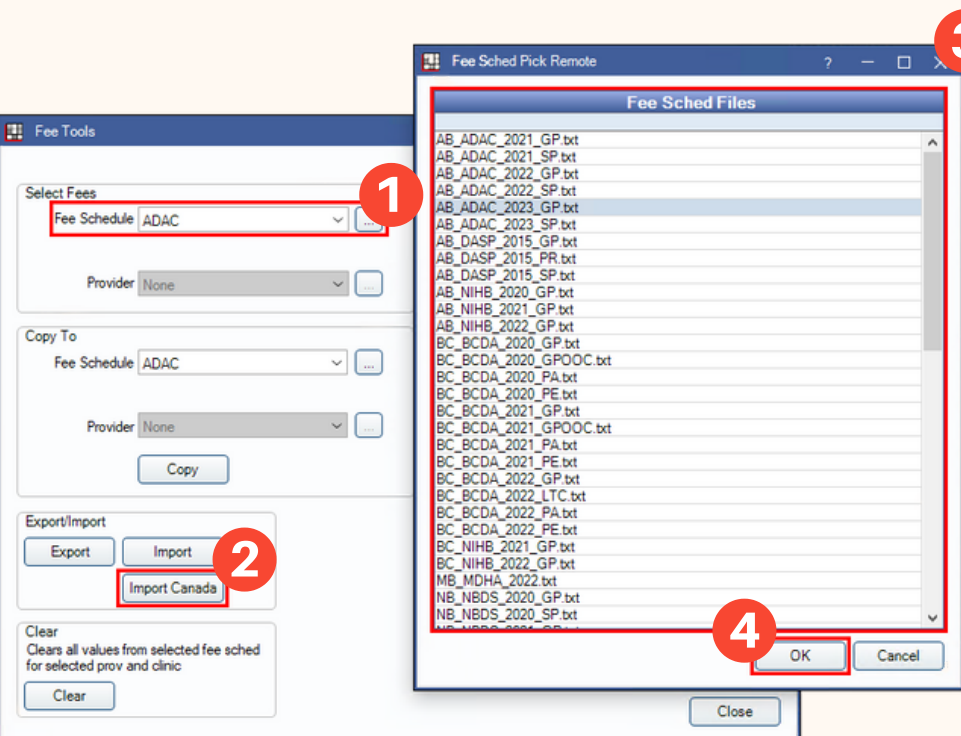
Fee Tools

Select Fees
Fee Schedule ADAC ...

Provider None ...

Copy To
Fee Schedule ADAC ...

Provider None ...

Copy

Export/Import
Export Import
Import Canada

Clear
Clears all values from selected fee sched for selected prov and clinic
Clear

Close

1
2
3
4

Fee Sched Pick Remote ? — ☐ ✕

Fee Sched Files

AB_ADAC_2021_GP.txt
AB_ADAC_2021_SP.txt
AB_ADAC_2022_GP.txt
AB_ADAC_2022_SP.txt
AB_ADAC_2023_GP.txt
AB_ADAC_2023_SP.txt
AB_DASP_2015_GP.txt
AB_DASP_2015_PR.txt
AB_DASP_2015_SP.txt
AB_NIHB_2020_GP.txt
AB_NIHB_2021_GP.txt
AB_NIHB_2022_GP.txt
BC_BCDA_2020_GP.txt
BC_BCDA_2020_GPOOC.txt
BC_BCDA_2020_PA.txt
BC_BCDA_2020_PE.txt
BC_BCDA_2021_GP.txt
BC_BCDA_2021_GPOOC.txt
BC_BCDA_2021_PA.txt
BC_BCDA_2021_PE.txt
BC_BCDA_2022_GP.txt
BC_BCDA_2022_LTC.txt
BC_BCDA_2022_PA.txt
BC_BCDA_2022_PE.txt
BC_NIHB_2021_GP.txt
BC_NIHB_2022_GP.txt
MB_MDHA_2022.txt
NB_NBDS_2020_GP.txt
NB_NBDS_2020_SP.txt
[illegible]

OK Cancel